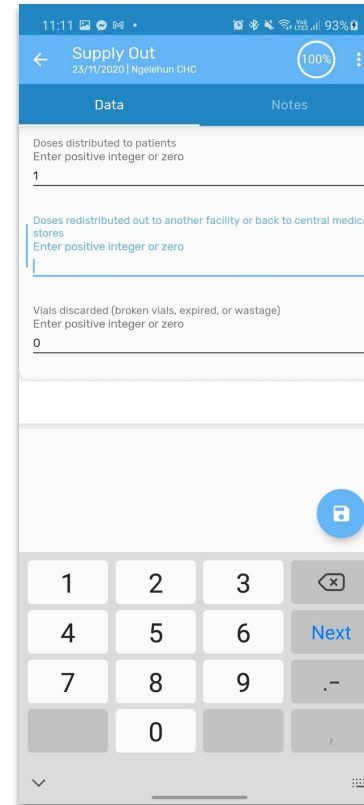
11:11 93%

Supply Out
23/11/2020 | Ngelehun CHC

100%

Data

Notes

Doses distributed to patients
Enter positive integer or zero
1

Doses redistributed out to another facility or back to central medica stores
Enter positive integer or zero

Vials discarded (broken vials, expired, or wastage)
Enter positive integer or zero
0

1
2
3
4
5
6
Next
7
8
9
.-
0
,